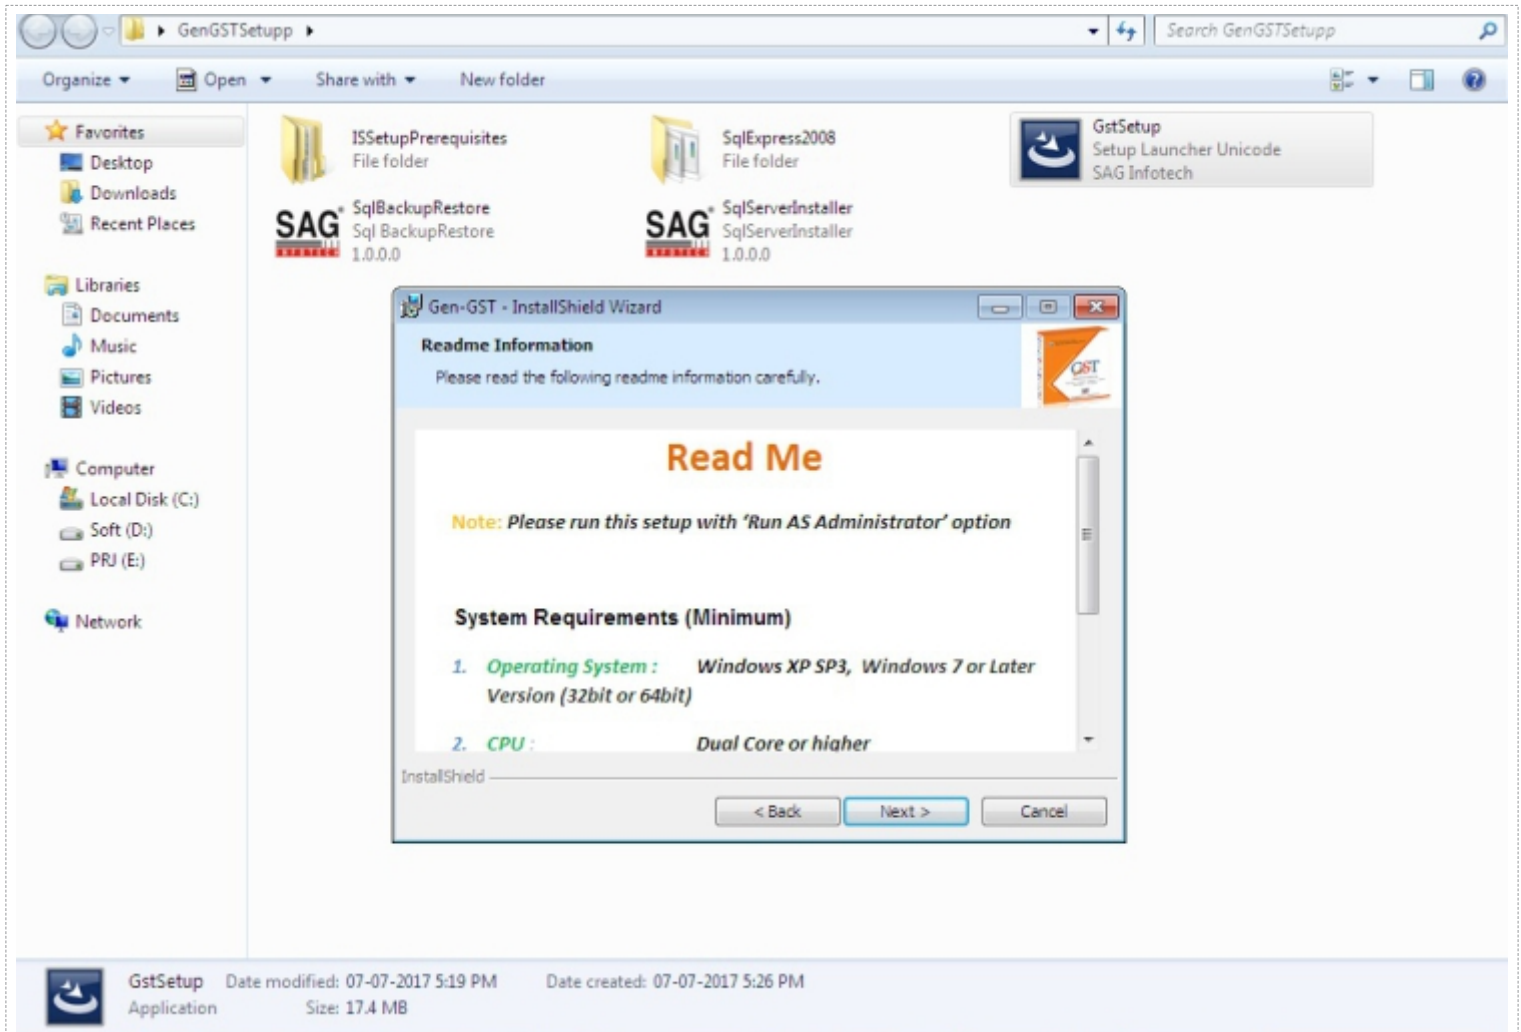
GenGSTSetupp ▸

Search GenGSTSetupp

Organize ▾ Open ▾ Share with ▾ New folder

Favorites
Desktop
Downloads
Recent Places

Libraries
Documents
Music
Pictures
Videos

Computer
Local Disk (C:)
Soft (D:)
PRJ (E:)

Network

ISSetupPrerequisites
File folder

SqlExpress2008
File folder

GstSetup
Setup Launcher Unicode
SAG Infotech

SAG
SqlBackupRestore
Sql BackupRestore
1.0.0.0

SAG
SqlServerInstaller
SqlServerInstaller
1.0.0.0

Gen-GST - InstallShield Wizard

Readme Information
Please read the following readme information carefully.

GST

Read Me

Note: Please run this setup with 'Run AS Administrator' option

System Requirements (Minimum)

1. Operating System : Windows XP SP3, Windows 7 or Later Version (32bit or 64bit)

2. CPU : Dual Core or higher

InstallShield

< Back Next > Cancel

GstSetup Date modified: 07-07-2017 5:19 PM Date created: 07-07-2017 5:26 PM
Application Size: 17.4 MB